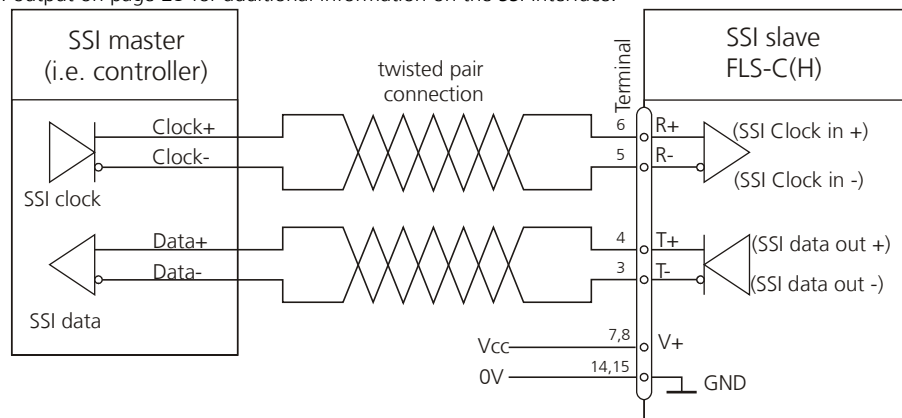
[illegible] output on page 25 for additional information on the SSI interface.

SSI master
(i.e. controller)

twisted pair
connection

Terminal

SSI slave
FLS-C(H)

Clock+
Clock-
SSI clock

6
5
R+
R-
(SSI Clock in +)
(SSI Clock in -)

Data+
Data-
SSI data

4
3
T+
T-
(SSI data out +)
(SSI data out -)

Vcc
7,8
V+

0V
14,15
GND